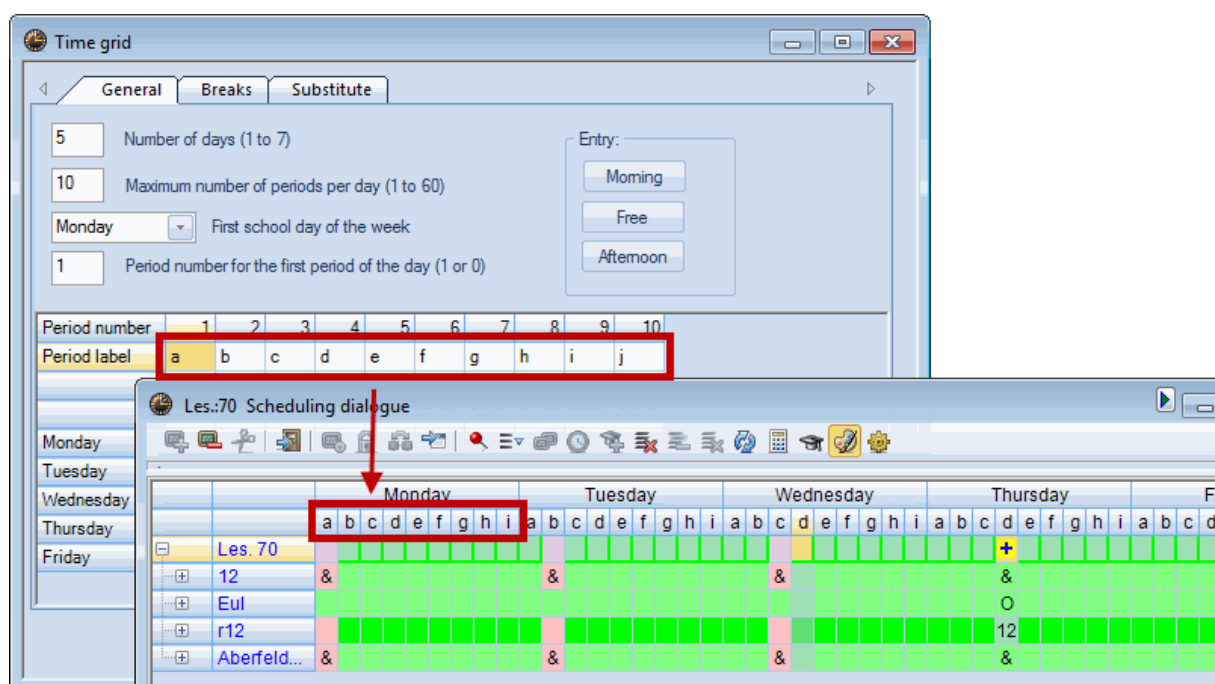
Time grid

General | Breaks | Substitute

5 Number of days (1 to 7)

10 Maximum number of periods per day (1 to 60)

Monday First school day of the week

1 Period number for the first period of the day (1 or 0)

Entry:
Morning
Free
Afternoon

| Period number | 1 | 2 | 3 | 4 | 5 | 6 | 7 | 8 | 9 | 10 |
|---|---|---|---|---|---|---|---|---|---|---|
| Period label | a | b | c | d | e | f | g | h | i | j |

Monday
Tuesday
Wednesday
Thursday
Friday

Les.:70 Scheduling dialogue

| | Monday | | | | | | | | | Tuesday | | | | | | | | | Wednesday | | | | | | | | | Thursday | | | | | | | | | F | | | |
|---|---|---|---|---|---|---|---|---|---|---|---|---|---|---|---|---|---|---|---|---|---|---|---|---|---|---|---|---|---|---|---|---|---|---|---|---|---|---|---|---|
| | a | b | c | d | e | f | g | h | i | a | b | c | d | e | f | g | h | i | a | b | c | d | e | f | g | h | i | a | b | c | d | e | f | g | h | i | a | b | c | d |
| Les. 70 | | | | | | | | | | | | | | | | | | | | | | | | | | | | | | | + | | | | | | | | | |
| 12 | & | | | | | | | | | & | | | | | | | | | & | | | | | | | | | | | | & | | | | | | | | | |
| Eul | | | | | | | | | | | | | | | | | | | | | | | | | | | | | | | O | | | | | | | | | |
| r12 | | | | | | | | | | | | | | | | | | | | | | | | | | | | | | | 12 | | | | | | | | | |
| Aberfeld... | & | | | | | | | | | & | | | | | | | | | & | | | | | | | | | | | | & | | | | | | | | | |